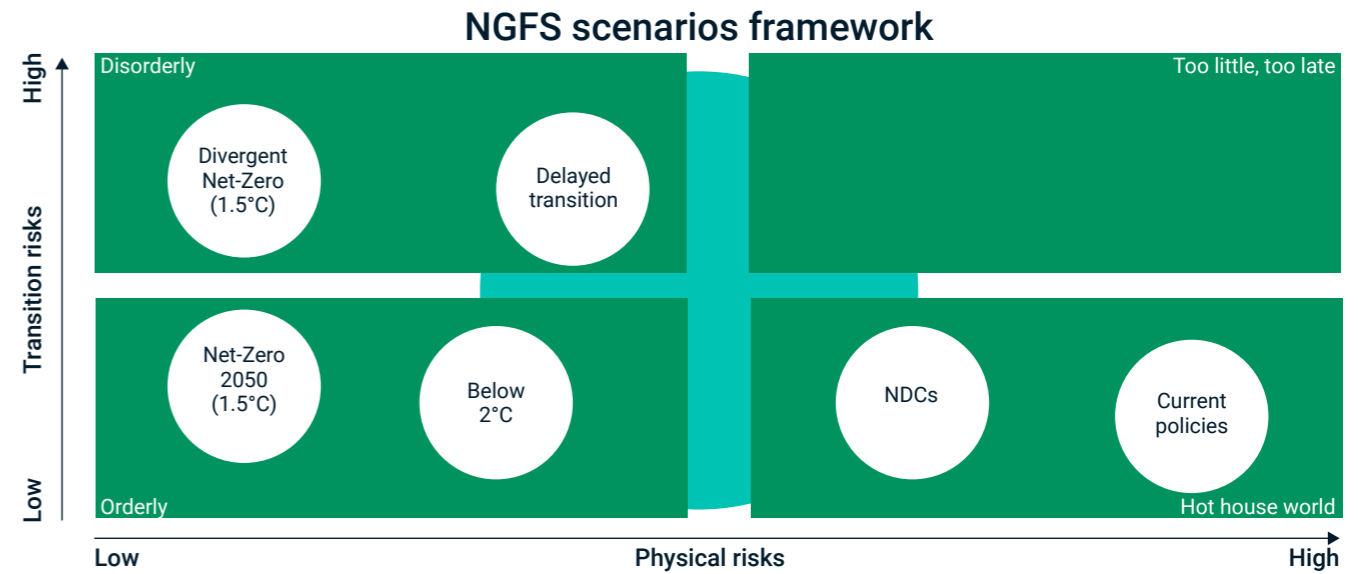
NGFS scenarios framework

High
Transition risks
Low

Disorderly

Divergent Net-Zero (1.5°C)

Delayed transition

Too little, too late

Net-Zero 2050 (1.5°C)

Below 2°C

Orderly

NDCs

Current policies

Hot house world

Low
Physical risks
High